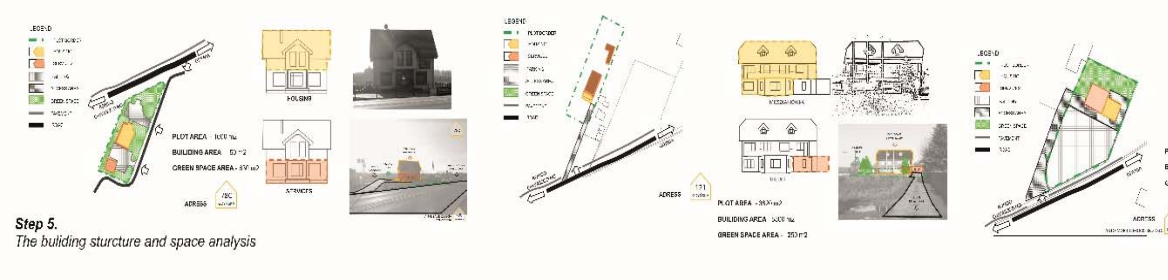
LEGEND

PLOT AREA - 1000 m2
BUILDING AREA - 50 m2
GREEN SPACE AREA - 850 m2

HOUSING

SERVICES

ADRESS

Step 5.
The buliding sturcture and space analysis

LEGEND

ADRESS

PLOT AREA - 3500 m2
BUILDING AREA - 3000 m2
GREEN SPACE AREA - 250 m2

LEGEND

ADRESS